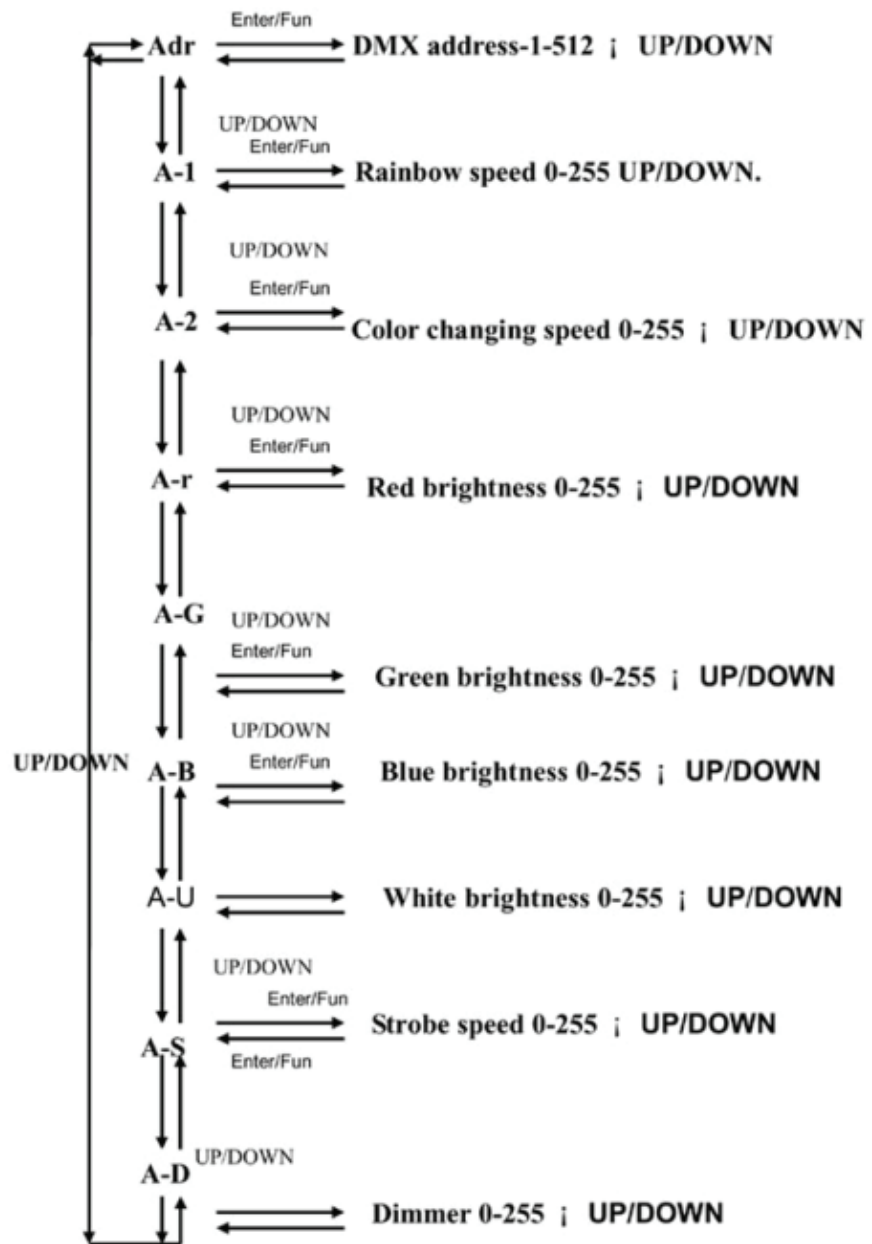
Enter/Fun
Adr DMX address-1-512 ¡ UP/DOWN

UP/DOWN
Enter/Fun
A-1 Rainbow speed 0-255 UP/DOWN.

UP/DOWN
Enter/Fun
A-2 Color changing speed 0-255 ¡ UP/DOWN

UP/DOWN
Enter/Fun
A-r Red brightness 0-255 ¡ UP/DOWN

A-G
UP/DOWN
Enter/Fun
Green brightness 0-255 ¡ UP/DOWN

UP/DOWN
UP/DOWN
Enter/Fun
A-B Blue brightness 0-255 ¡ UP/DOWN

A-U White brightness 0-255 ¡ UP/DOWN

UP/DOWN
Enter/Fun
A-S Strobe speed 0-255 ¡ UP/DOWN
Enter/Fun

A-D UP/DOWN
Dimmer 0-255 ¡ UP/DOWN